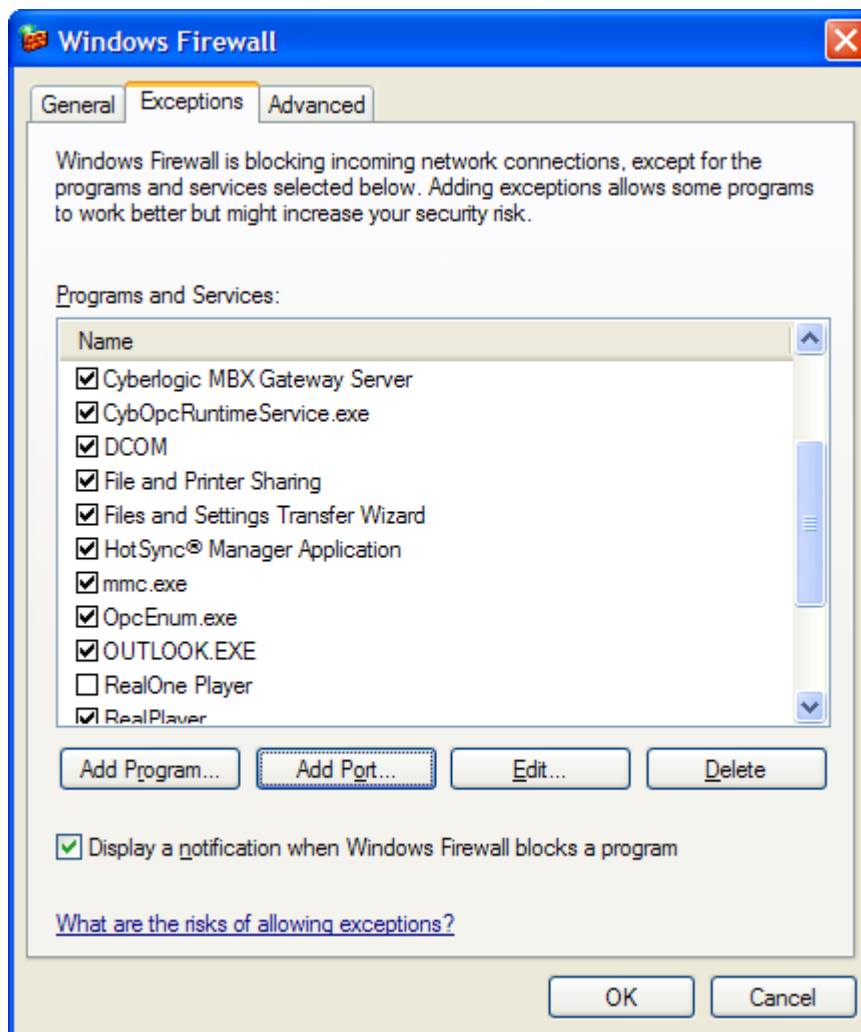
Windows Firewall

General | Exceptions | Advanced

Windows Firewall is blocking incoming network connections, except for the programs and services selected below. Adding exceptions allows some programs to work better but might increase your security risk.

Programs and Services:

Name

☑ Cyberlogic MBX Gateway Server
☑ CybOpcRuntimeService.exe
☑ DCOM
☑ File and Printer Sharing
☑ Files and Settings Transfer Wizard
☑ HotSync® Manager Application
☑ mmc.exe
☑ OpcEnum.exe
☑ OUTLOOK.EXE
☐ RealOne Player
☑ RealPlayer

Add Program... | Add Port... | Edit... | Delete

☑ Display a notification when Windows Firewall blocks a program

What are the risks of allowing exceptions?

OK | Cancel